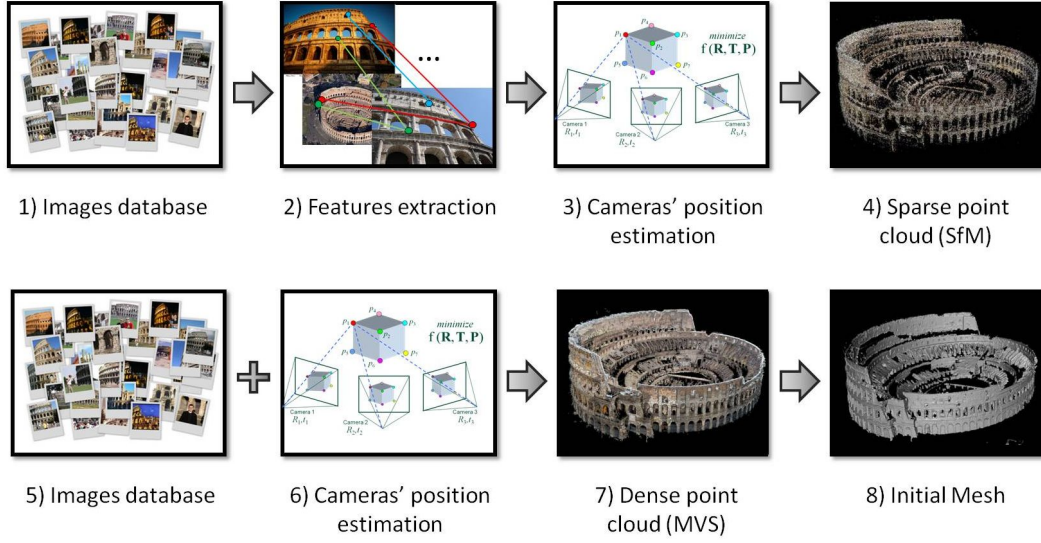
...

$p_1$ $p_4$ $p_3$ $p_2$ $p_5$ $p_6$ $p_7$

minimize
$f(\mathbf{R},\mathbf{T},\mathbf{P})$

Camera 1
$R_1,t_1$

Camera 2
$R_2,t_2$

Camera 3
$R_3,t_3$

1) Images database

2) Features extraction

3) Cameras' position estimation

4) Sparse point cloud (SfM)

$p_1$ $p_4$ $p_3$ $p_2$ $p_5$ $p_6$ $p_7$

minimize
$f(\mathbf{R},\mathbf{T},\mathbf{P})$

Camera 1
$R_1,t_1$

Camera 2
$R_2,t_2$

Camera 3
$R_3,t_3$

5) Images database

6) Cameras' position estimation

7) Dense point cloud (MVS)

8) Initial Mesh